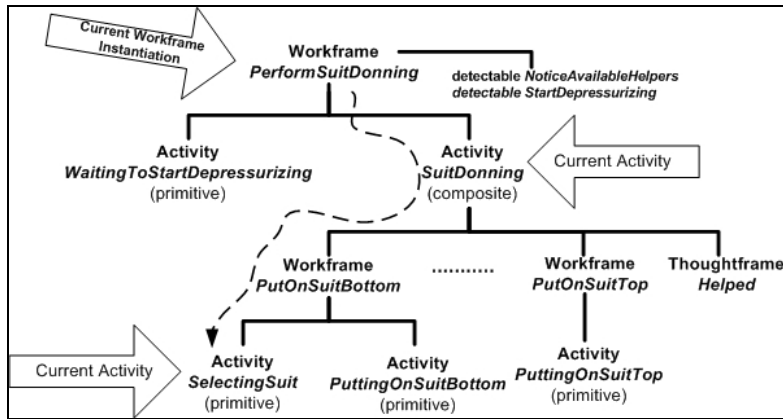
Current Workframe Instantiation

Workframe
*PerformSuitDonning*

detectable *NoticeAvailableHelpers*
detectable *StartDepressurizing*

Activity
*WaitingToStartDepressurizing*
(primitive)

Activity
*SuitDonning*
(composite)

Current Activity

Workframe
*PutOnSuitBottom*

..........

Workframe
*PutOnSuitTop*

Thoughtframe
*Helped*

Current Activity

Activity
*SelectingSuit*
(primitive)

Activity
*PuttingOnSuitBottom*
(primitive)

Activity
*PuttingOnSuitTop*
(primitive)